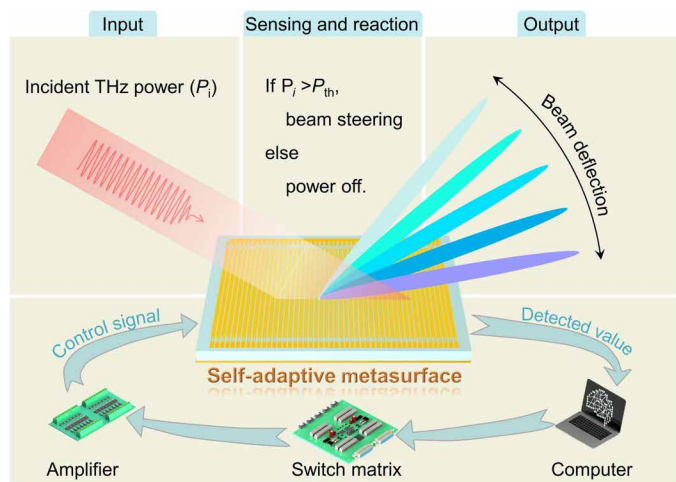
Input

Sensing and reaction

Output

Incident THz power ($P_i$)

If $P_i > P_{th}$,
beam steering
else
power off.

Beam deflection

Control signal

Detected value

Self-adaptive metasurface

Amplifier

Switch matrix

Computer